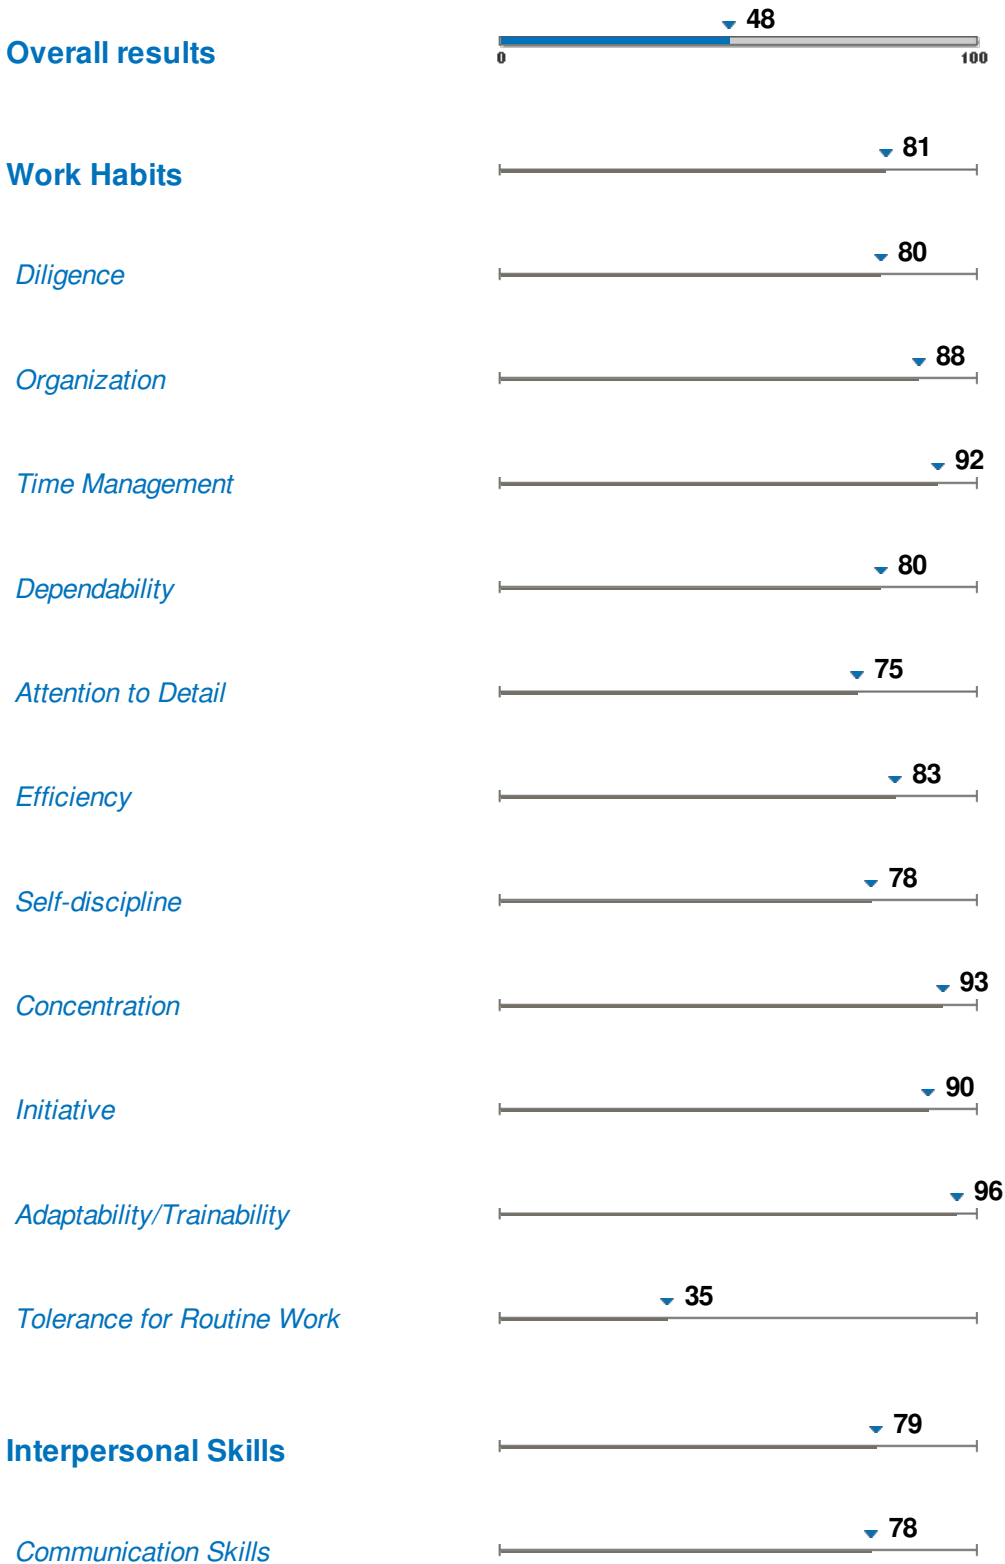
Overall results 48
0 100

Work Habits 81

Diligence 80

Organization 88

Time Management 92

Dependability 80

Attention to Detail 75

Efficiency 83

Self-discipline 78

Concentration 93

Initiative 90

Adaptability/Trainability 96

Tolerance for Routine Work 35

Interpersonal Skills 79

Communication Skills 78